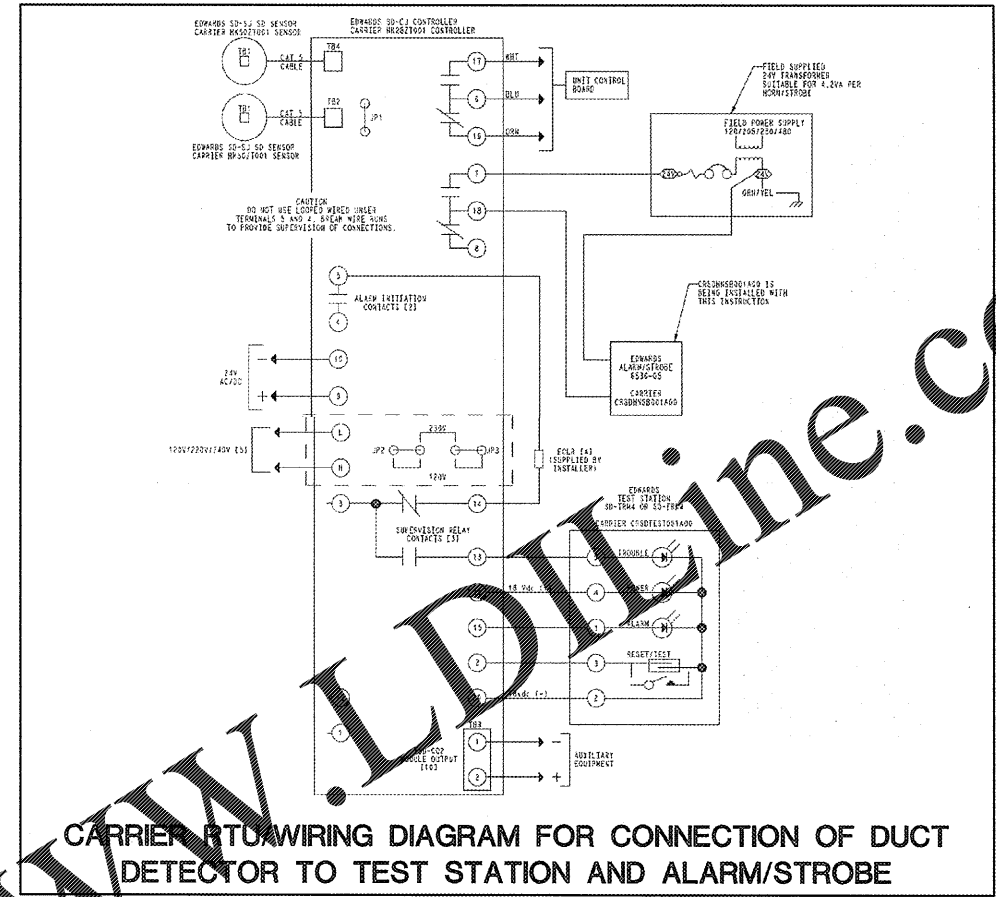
EDWARDS SD-SJ SD SENSOR
CARRIER HK50ZT001 SENSOR

EDWARDS SD-CJ CONTROLLER
CARRIER HK88ZT001 CONTROLLER

TB1

CAT 5 CABLE

TB4

TB1

CAT 5 CABLE

TB2

JP1

EDWARDS SD-SJ SD SENSOR
CARRIER HK50ZT001 SENSOR

17 WHT
6 BLU
16 ORN

UNIT CONTROL BOARD

FIELD SUPPLIED 24V TRANSFORMER SUITABLE FOR 4.2VA PER HORN/STROBE

FIELD POWER SUPPLY 120/208/230/480

24V

GRN/YEL

7
18
8

CAUTION
DO NOT USE LOOPED WIRED UNDER TERMINALS 5 AND 4. BREAK WIRE RUNS TO PROVIDE SUPERVISION OF CONNECTIONS.

5
ALARM INITIATION CONTACTS [2]
4

CRSDHNSB001A00 IS BEING INSTALLED WITH THIS INSTRUCTION

24V AC/DC
10
9

EDWARDS ALARM/STROBE 6539-G5
CARRIER CRSDHNSB001A00

120V/220V/240V [5]
L
N

JP2
230V
JP3
120V

EOLR [4] (SUPPLIED BY INSTALLER)

3
14

EDWARDS TEST STATION SD-TRM4 OR SD-FRM4
CARRIER CRSDTEST001A00

SUPERVISION RELAY CONTACTS [3]

13
TROUBLE
18 Vdc
4
POWER
15
1
ALARM
2
3
RESET/TEST
Vdc (-)
2

1

TB3
1
2
SD-C02 MODULE OUTPUT [10]

AUXILIARY EQUIPMENT

CARRIER RTU WIRING DIAGRAM FOR CONNECTION OF DUCT DETECTOR TO TEST STATION AND ALARM/STROBE

www.LDIline.co